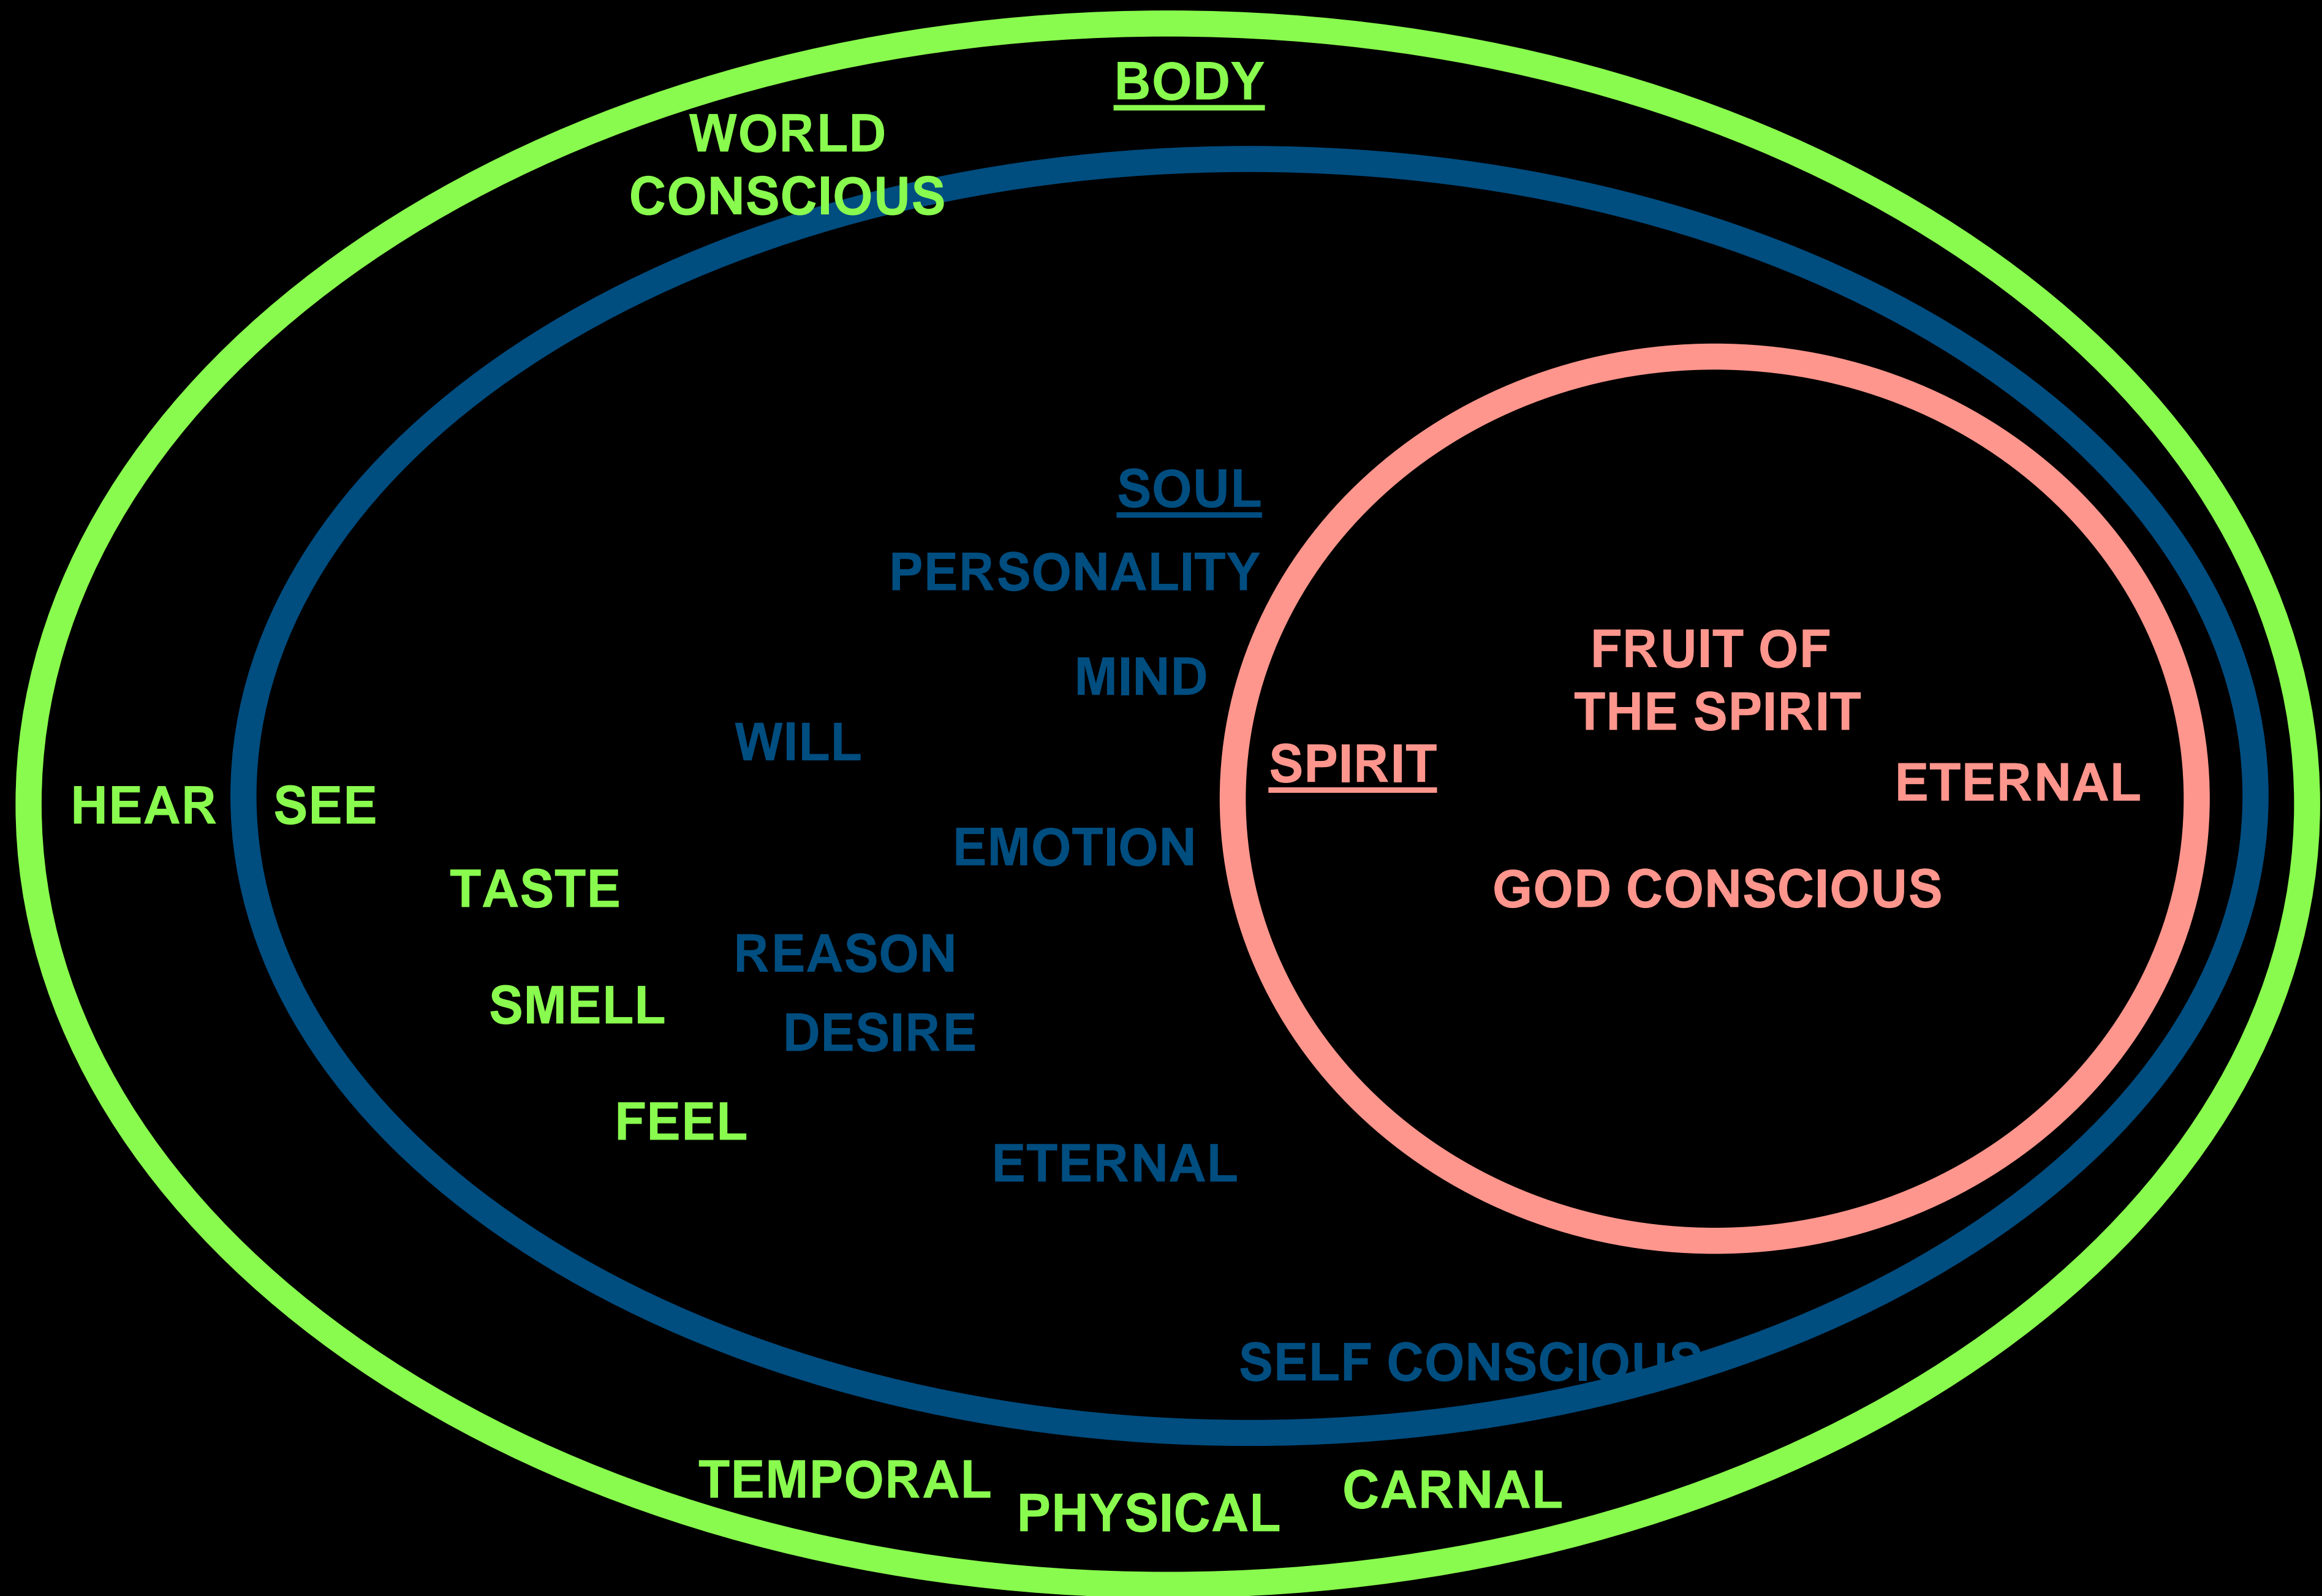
BODY

WORLD CONSCIOUS

SOUL

PERSONALITY

MIND

WILL

HEAR SEE

EMOTION

TASTE

REASON

SMELL

DESIRE

FEEL

ETERNAL

SPIRIT

FRUIT OF THE SPIRIT

ETERNAL

GOD CONSCIOUS

SELF CONSCIOUS

TEMPORAL PHYSICAL CARNAL